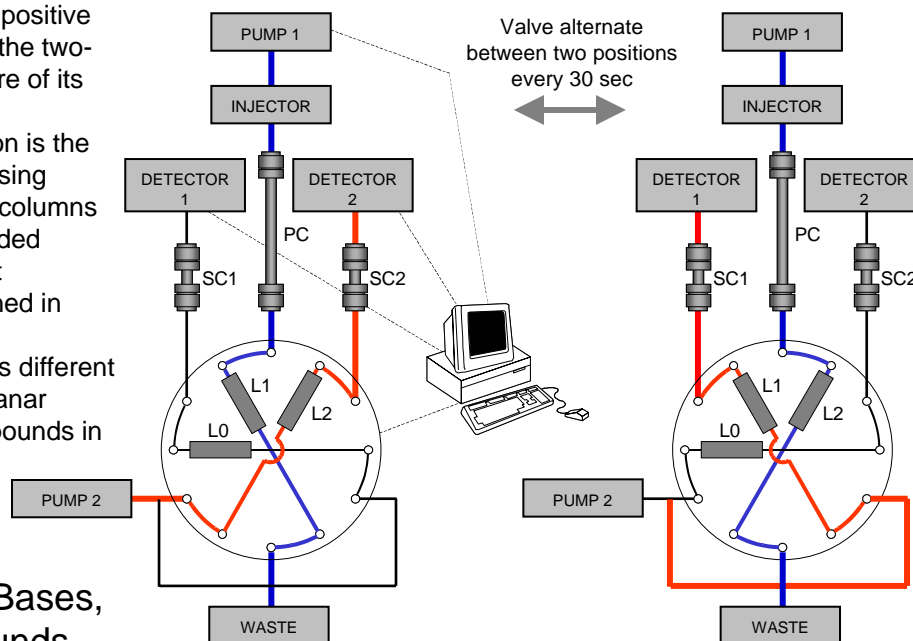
positive
the two-
re of its

on is the
sing
columns
ded
t
hed in

s different
anar
pounds in

Bases,
unds

PUMP 1

INJECTOR

DETECTOR 1

DETECTOR 2

PC

SC1

SC2

L1

L2

L0

PUMP 2

WASTE

Valve alternate between two positions every 30 sec

PUMP 1

INJECTOR

DETECTOR 1

DETECTOR 2

PC

SC1

SC2

L1

L2

L0

PUMP 2

WASTE